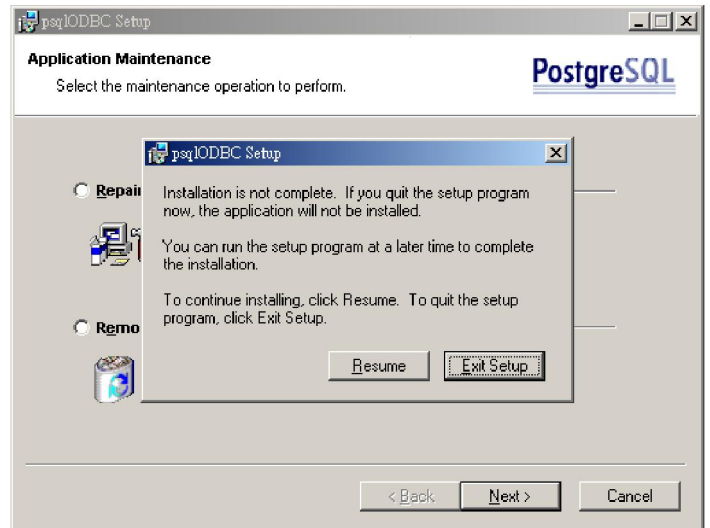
psqlODBC Setup

Application Maintenance

Select the maintenance operation to perform.

PostgreSQL

Repai

Remo

psqlODBC Setup

Installation is not complete. If you quit the setup program now, the application will not be installed.

You can run the setup program at a later time to complete the installation.

To continue installing, click Resume. To quit the setup program, click Exit Setup.

Resume

Exit Setup

< Back

Next >

Cancel